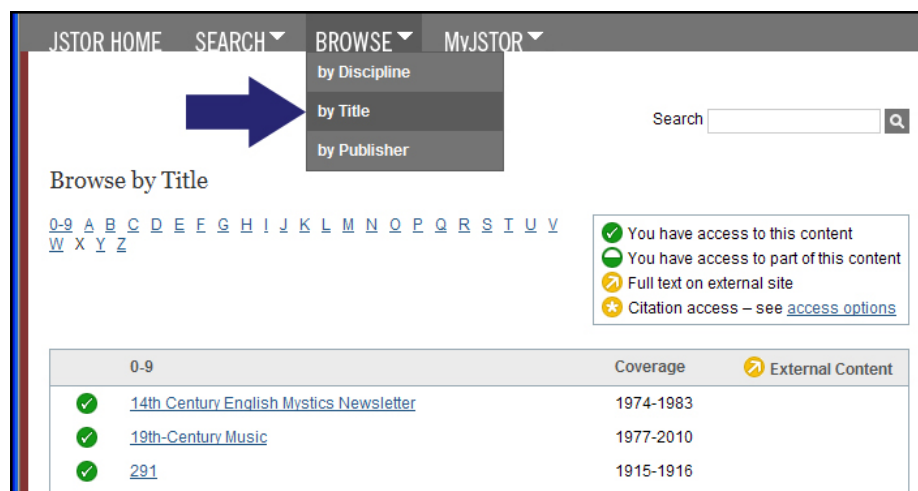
JSTOR HOME SEARCH BROWSE MyJSTOR

by Discipline
by Title
by Publisher

Search

Browse by Title

0-9 A B C D E F G H I J K L M N O P Q R S T U V W X Y Z

You have access to this content
You have access to part of this content
Full text on external site
Citation access – see access options

| | 0-9 | Coverage | External Content |
|---|---|---|---|
| | 14th Century English Mystics Newsletter | 1974-1983 | |
| | 19th-Century Music | 1977-2010 | |
| | 291 | 1915-1916 | |